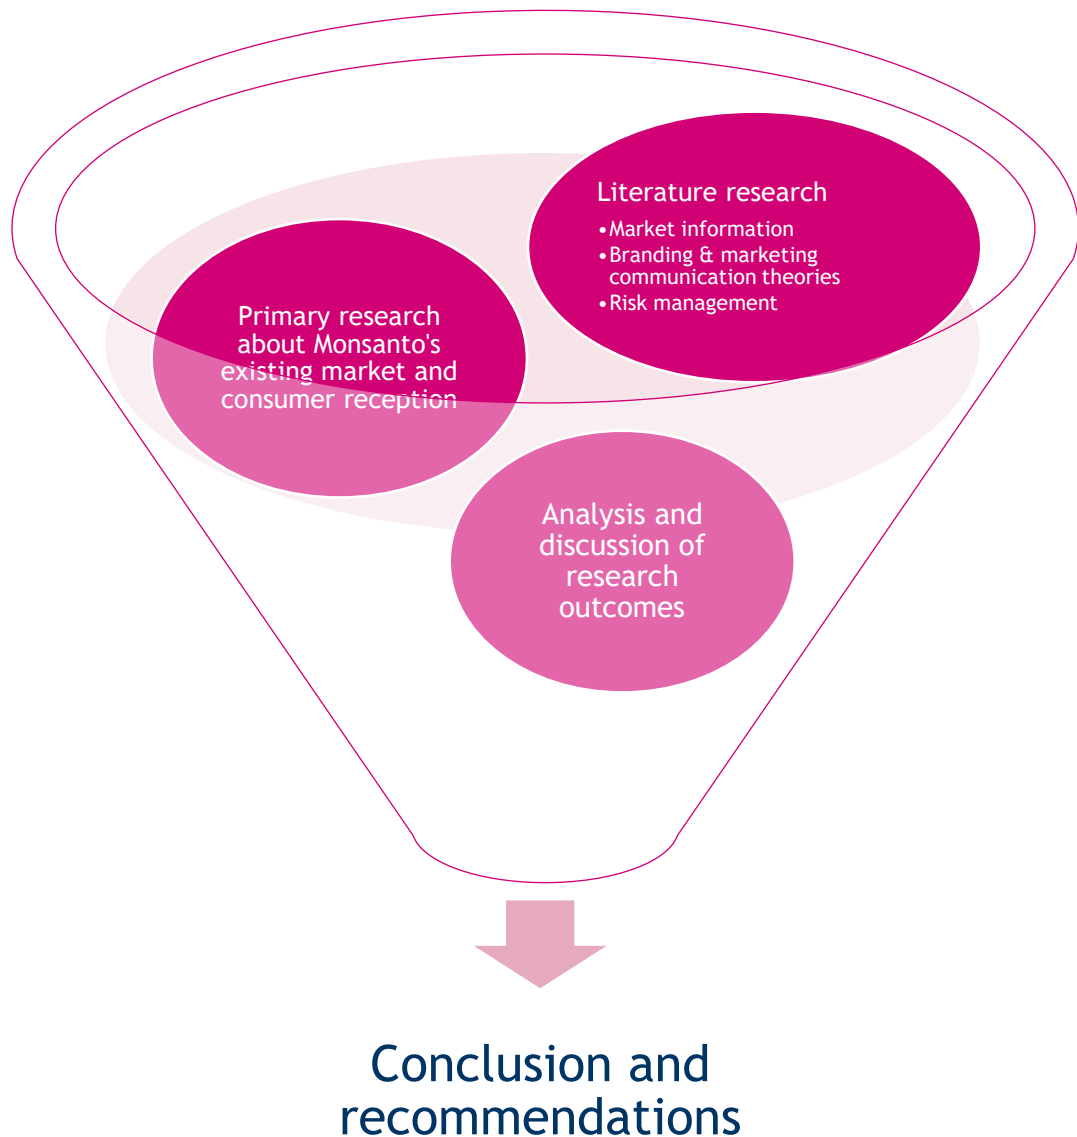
Literature research
•Market information
•Branding & marketing communication theories
•Risk management

Primary research about Monsanto's existing market and consumer reception

Analysis and discussion of research outcomes

Conclusion and recommendations